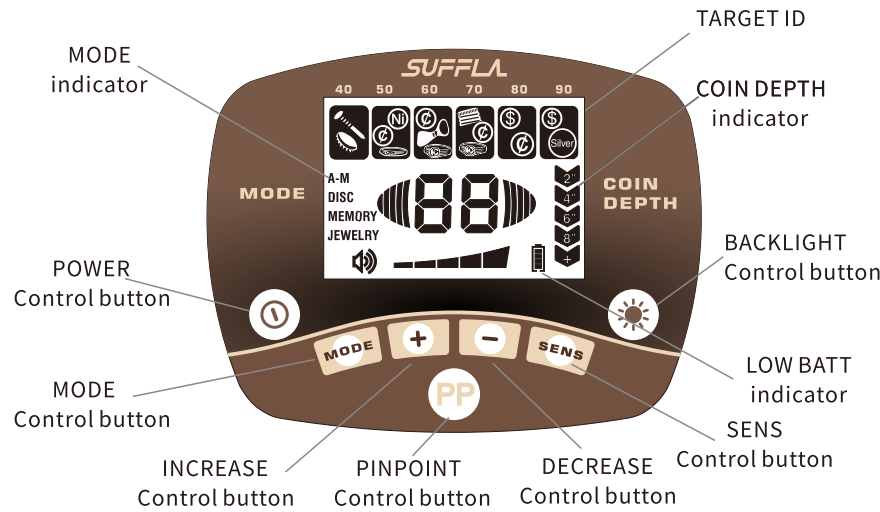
TARGET ID

MODE indicator

SUFFLA

40 50 60 70 80 90

COIN DEPTH indicator

Ni

Silver

MODE

A-M
DISC
MEMORY
JEWELRY

88

2"
4"
6"
8"
+

COIN DEPTH

BACKLIGHT Control button

POWER Control button

MODE

+

−

SENS

PP

LOW BATT indicator

MODE Control button

SENS Control button

INCREASE Control button

PINPOINT Control button

DECREASE Control button